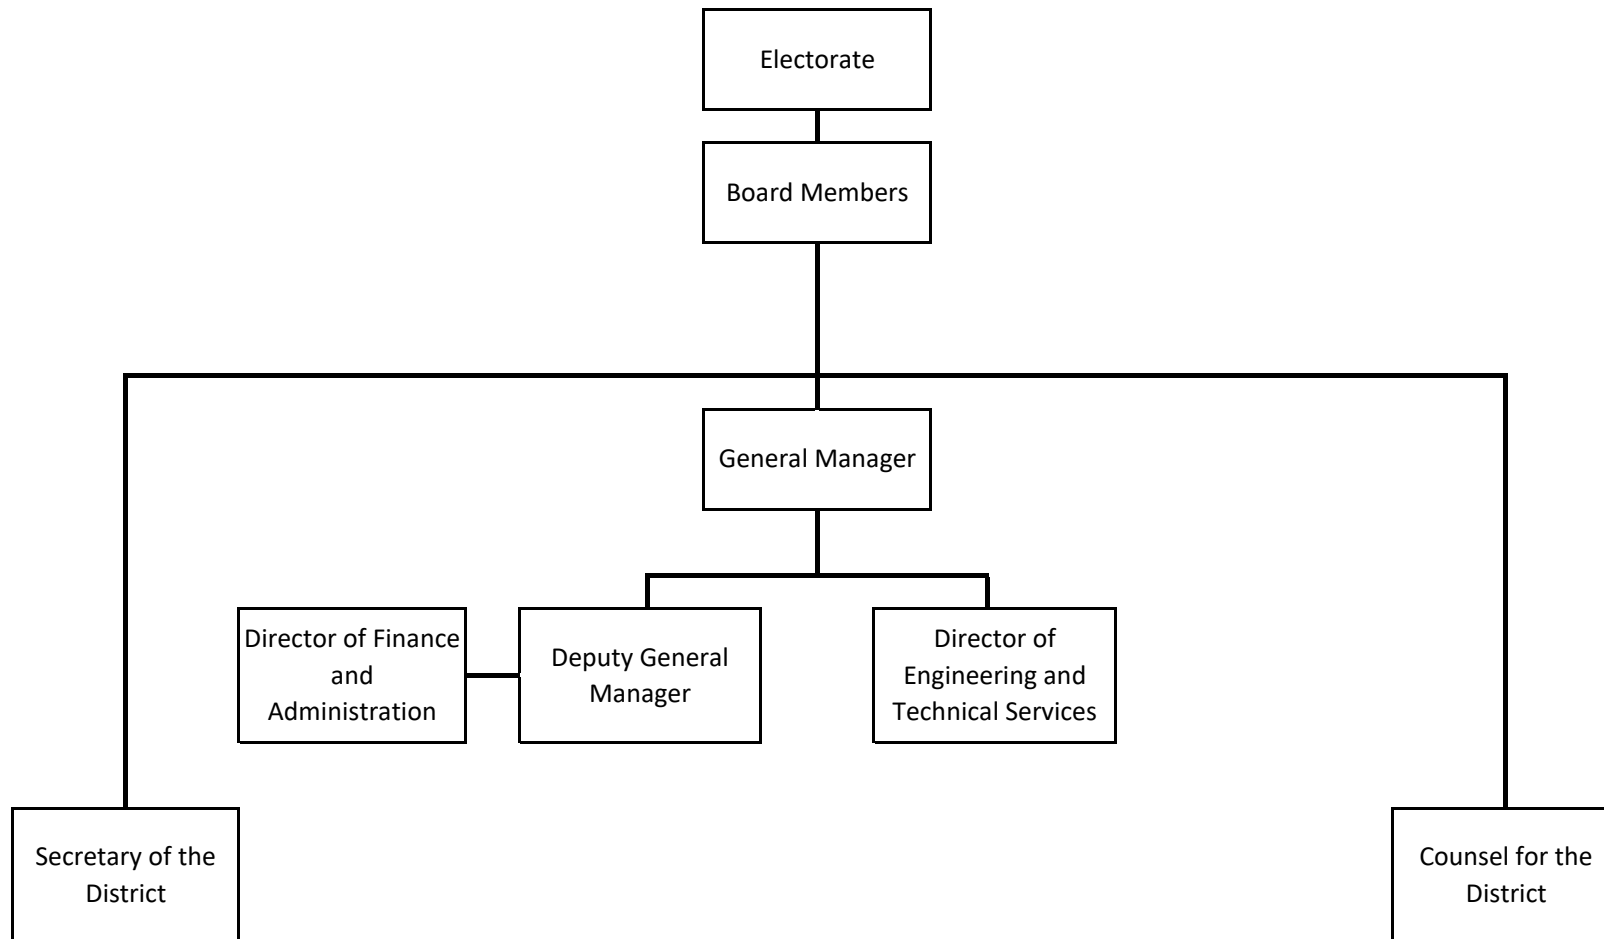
Electorate

Board Members

General Manager

Director of Finance and Administration

Deputy General Manager

Director of Engineering and Technical Services

Secretary of the District

Counsel for the District